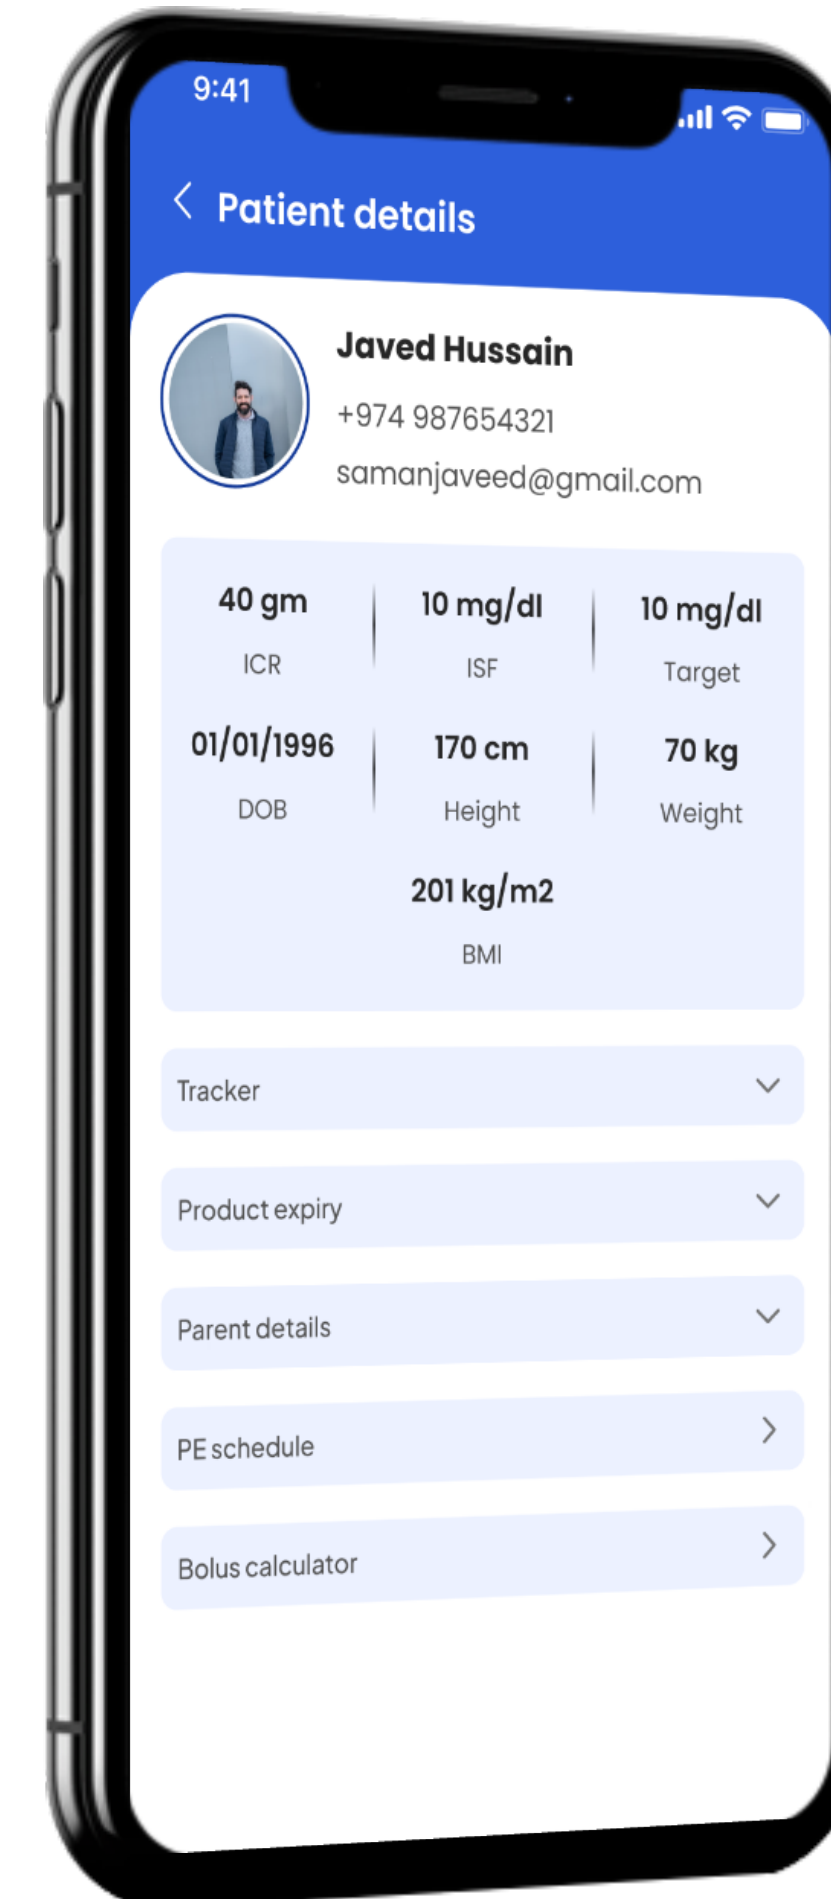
9:41

Patient details

Javed Hussain
+974 987654321
samanjaveed@gmail.com

40 gm
ICR

10 mg/dl
ISF

10 mg/dl
Target

01/01/1996
DOB

170 cm
Height

70 kg
Weight

201 kg/m2
BMI

Tracker

Product expiry

Parent details

PE schedule

Bolus calculator